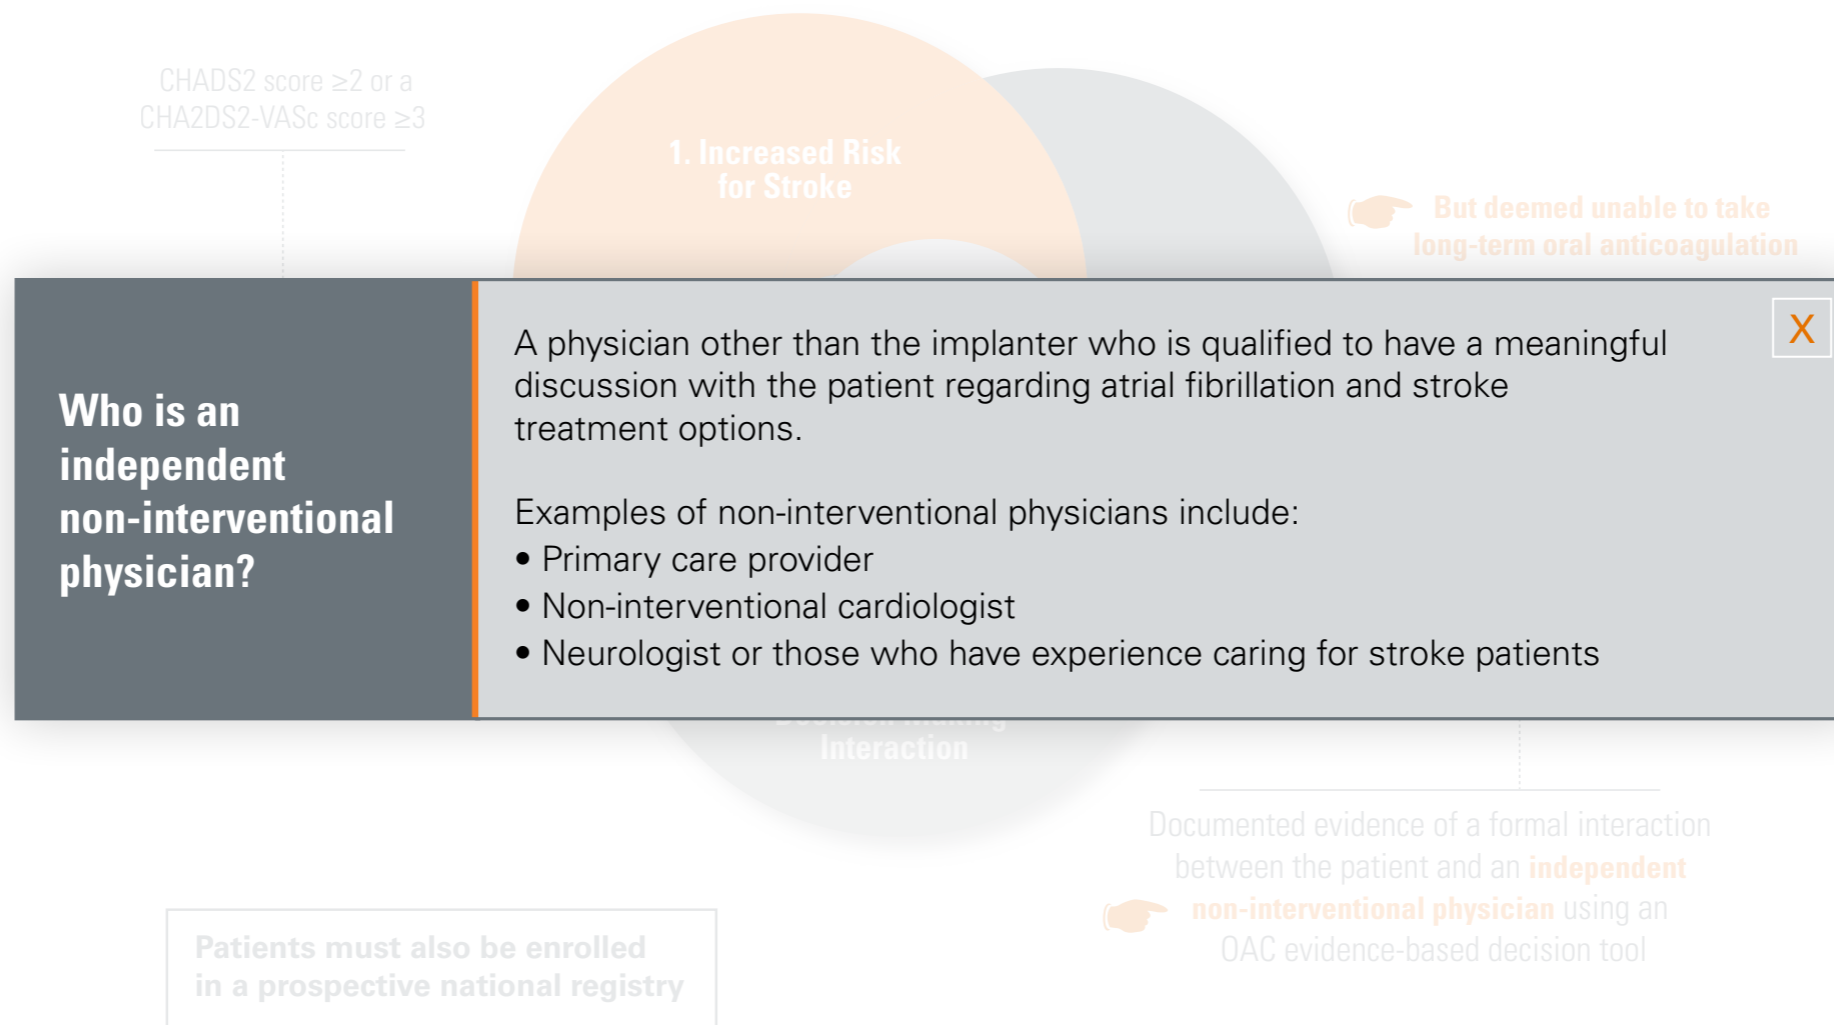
CHADS2 score ≥2 or a CHA2DS2-VASc score ≥3

1. Increased Risk for Stroke

But deemed unable to take long-term oral anticoagulation

Who is an independent non-interventional physician?

A physician other than the implanter who is qualified to have a meaningful discussion with the patient regarding atrial fibrillation and stroke treatment options.

Examples of non-interventional physicians include:
• Primary care provider
• Non-interventional cardiologist
• Neurologist or those who have experience caring for stroke patients

X

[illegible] Interaction

Documented evidence of a formal interaction between the patient and an independent non-interventional physician using an OAC evidence-based decision tool

Patients must also be enrolled in a prospective national registry